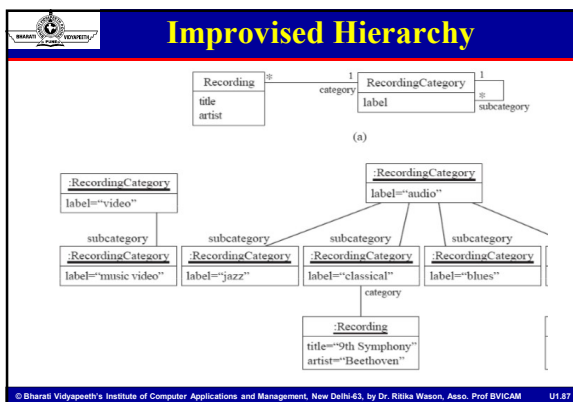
BHARATI VIDYAPEETH

Improvised Hierarchy

Recording
title
artist

*

1
category

RecordingCategory
label

1

*
subcategory

(a)

:RecordingCategory
label="video"

:RecordingCategory
label="audio"

subcategory
:RecordingCategory
label="music video"

subcategory
:RecordingCategory
label="jazz"

subcategory
:RecordingCategory
label="classical"

subcategory
:RecordingCategory
label="blues"

category

:Recording
title="9th Symphony"
artist="Beethoven"

© Bharati Vidyapeeth's Institute of Computer Applications and Management, New Delhi-63, by Dr. Ritika Wason, Asso. Prof BVICAM U1.87